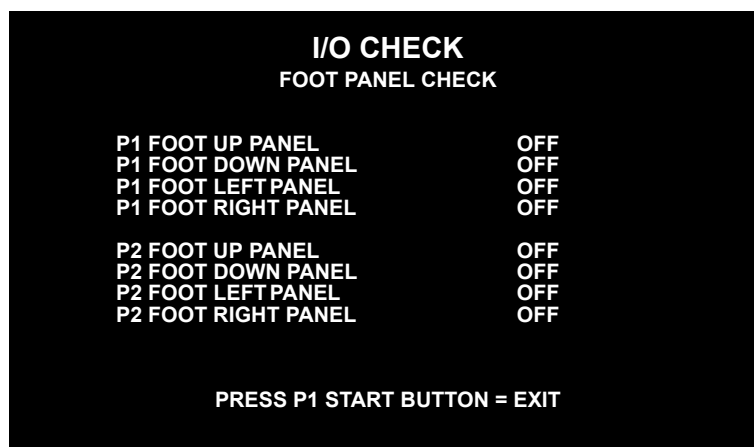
I/O CHECK
FOOT PANEL CHECK

P1 FOOT UP PANEL OFF
P1 FOOT DOWN PANEL OFF
P1 FOOT LEFT PANEL OFF
P1 FOOT RIGHT PANEL OFF

P2 FOOT UP PANEL OFF
P2 FOOT DOWN PANEL OFF
P2 FOOT LEFT PANEL OFF
P2 FOOT RIGHT PANEL OFF

PRESS P1 START BUTTON = EXIT